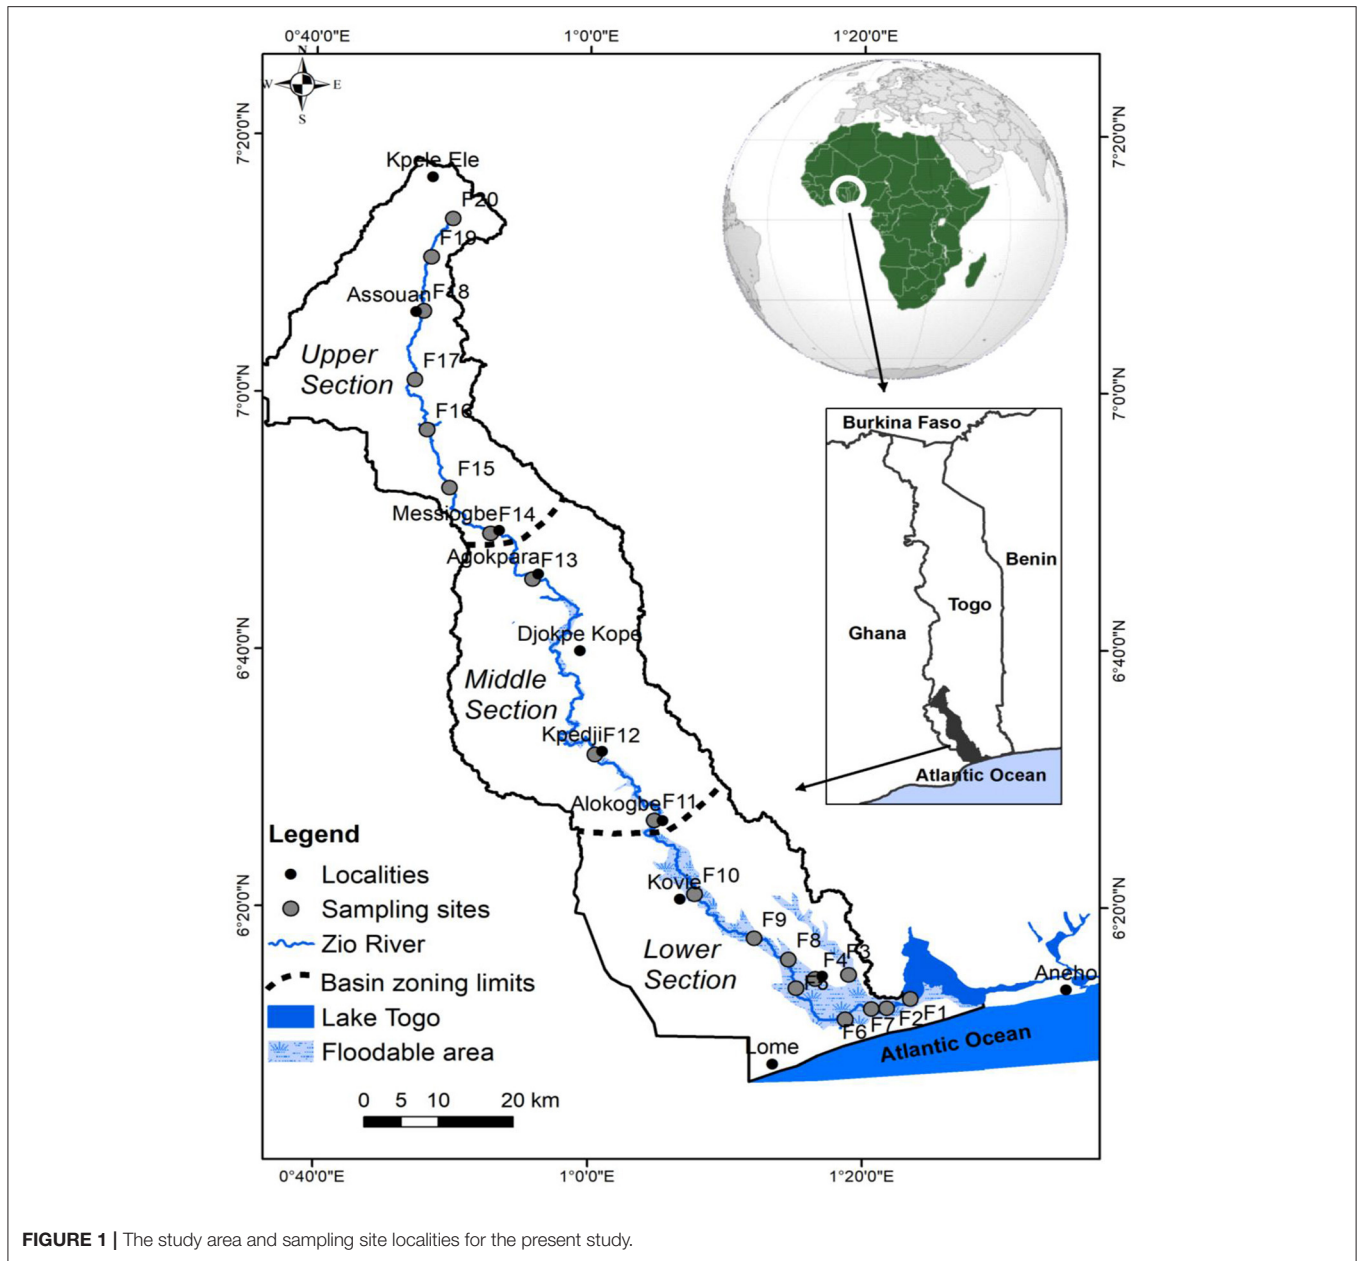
0°40'0"E
1°0'0"E
1°20'0"E

N
W
E
S

7°20'0"N
7°0'0"N
6°40'0"N
6°20'0"N

7°20'0"N
7°0'0"N
6°40'0"N
6°20'0"N

Kpele Ele
F20
F19
Assouan
F18
Upper Section
F17
F16
F15
Messiogbe
F14
Agokpara
F13
Djokpe Kope
Middle Section
Kpedji
F12
Alokogbe
F11
Kovie
F10
F9
F8
F4
F3
F5
Lower Section
F7
F2
F1
F6
Aneho
Lome
Atlantic Ocean

Burkina Faso
Benin
Togo
Ghana
Atlantic Ocean

Legend
Localities
Sampling sites
Zio River
Basin zoning limits
Lake Togo
Floodable area

0 5 10 20 km

0°40'0"E
1°0'0"E
1°20'0"E

FIGURE 1 | The study area and sampling site localities for the present study.